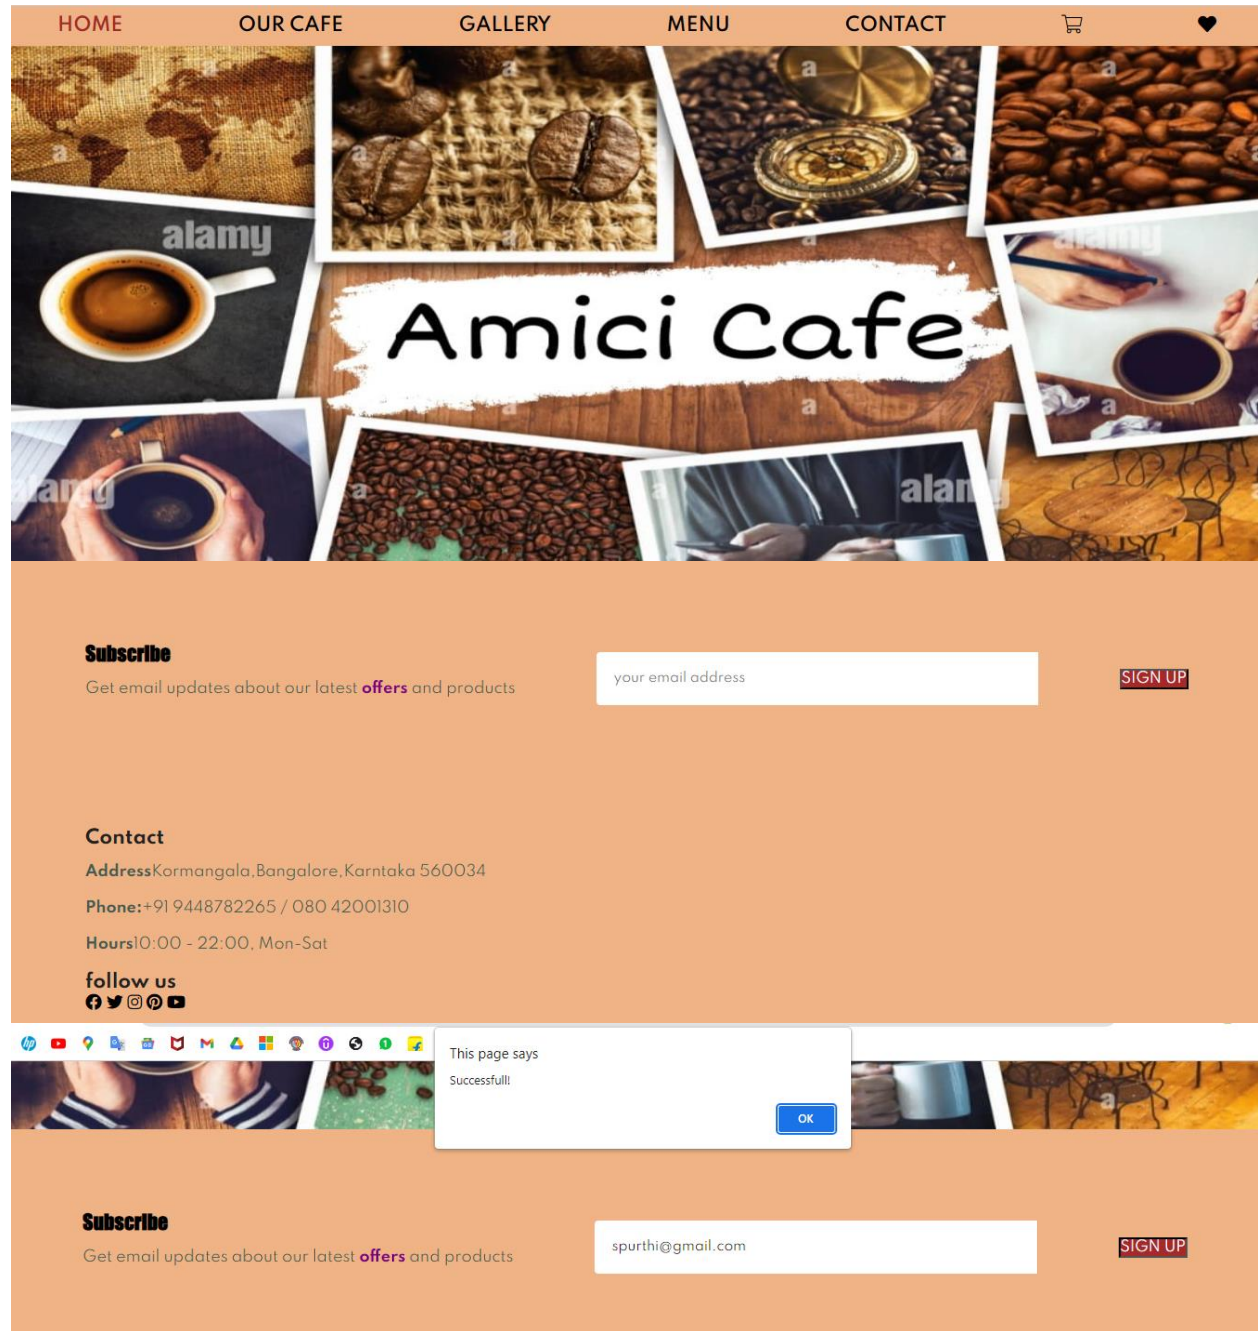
HOME OUR CAFE GALLERY MENU CONTACT

alamy

Amici Cafe

Subscribe

Get email updates about our latest **offers** and products

your email address

SIGN UP

Contact

AddressKormangala,Bangalore,Karntaka 560034

Phone:+91 9448782265 / 080 42001310

Hours10:00 - 22:00, Mon-Sat

follow us

This page says

Successfull!

OK

Subscribe

Get email updates about our latest **offers** and products

spurthi@gmail.com

SIGN UP